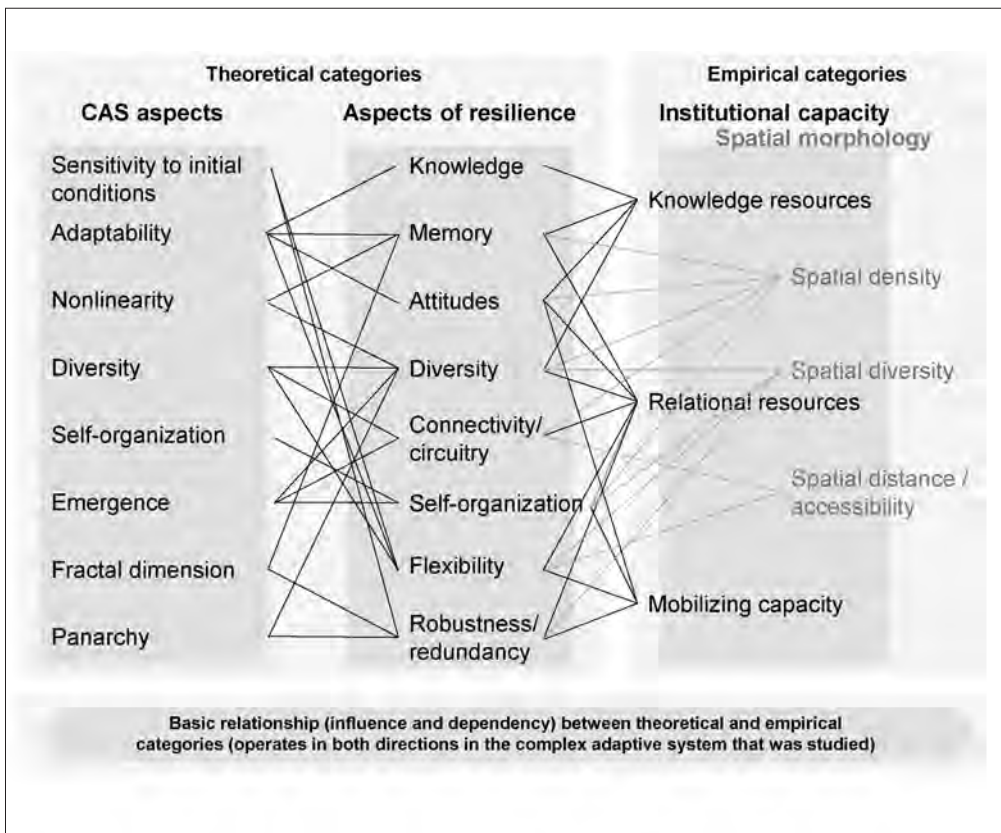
Theoretical categories

Empirical categories

CAS aspects

Aspects of resilience

Institutional capacity

Spatial morphology

Sensitivity to initial conditions

Adaptability

Nonlinearity

Diversity

Self-organization

Emergence

Fractal dimension

Panarchy

Knowledge

Memory

Attitudes

Diversity

Connectivity/ circuitry

Self-organization

Flexibility

Robustness/ redundancy

Knowledge resources

Relational resources

Mobilizing capacity

Spatial density

Spatial diversity

Spatial distance / accessibility

Basic relationship (influence and dependency) between theoretical and empirical categories (operates in both directions in the complex adaptive system that was studied)